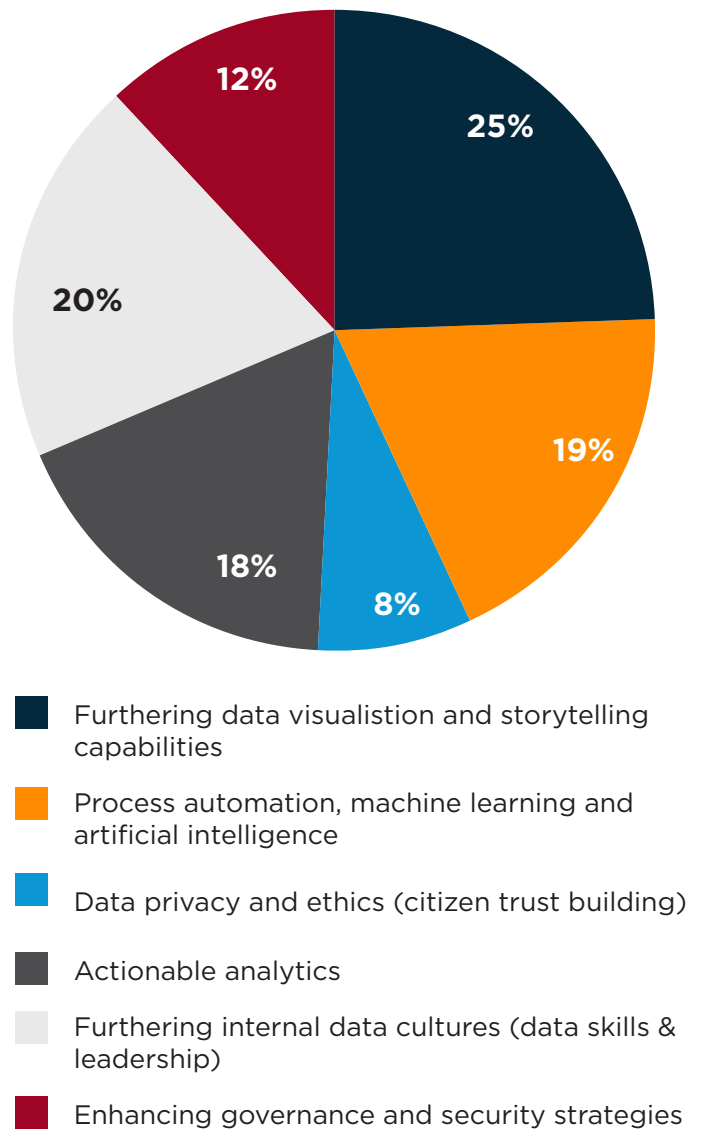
12%
25%
20%
19%
18%
8%

Furthering data visualistion and storytelling capabilities

Process automation, machine learning and artificial intelligence

Data privacy and ethics (citizen trust building)

Actionable analytics

Furthering internal data cultures (data skills & leadership)

Enhancing governance and security strategies